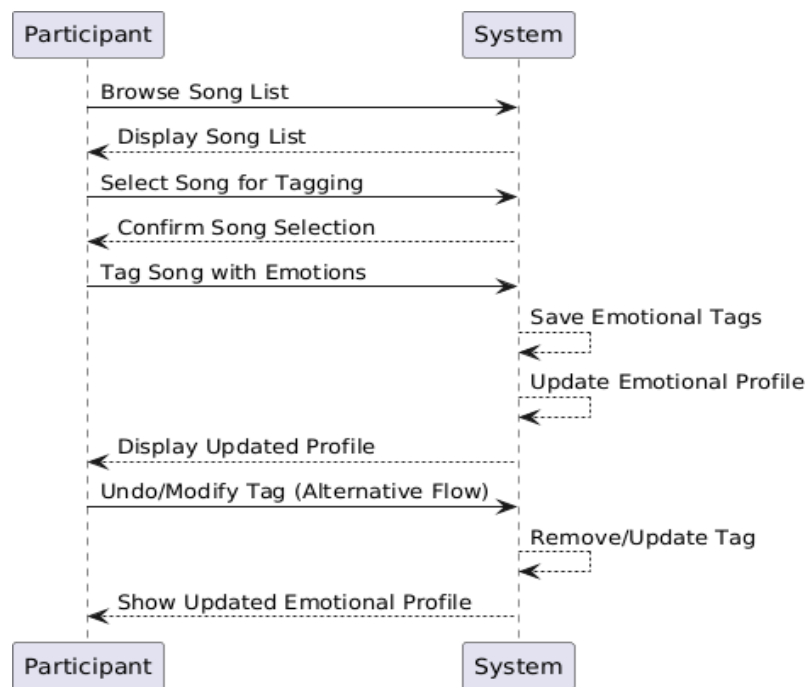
Participant

System

Browse Song List

Display Song List

Select Song for Tagging

Confirm Song Selection

Tag Song with Emotions

Save Emotional Tags

Update Emotional Profile

Display Updated Profile

Undo/Modify Tag (Alternative Flow)

Remove/Update Tag

Show Updated Emotional Profile

Participant

System